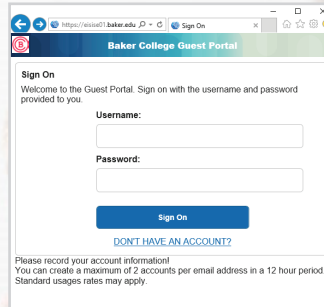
https://ecise01.baker.edu
Sign On
Baker College Guest Portal

Sign On
Welcome to the Guest Portal. Sign on with the username and password provided to you.

Username:

Password:

Sign On

DON'T HAVE AN ACCOUNT?

Please record your account information!
You can create a maximum of 2 accounts per email address in a 12 hour period.
Standard usages rates may apply.